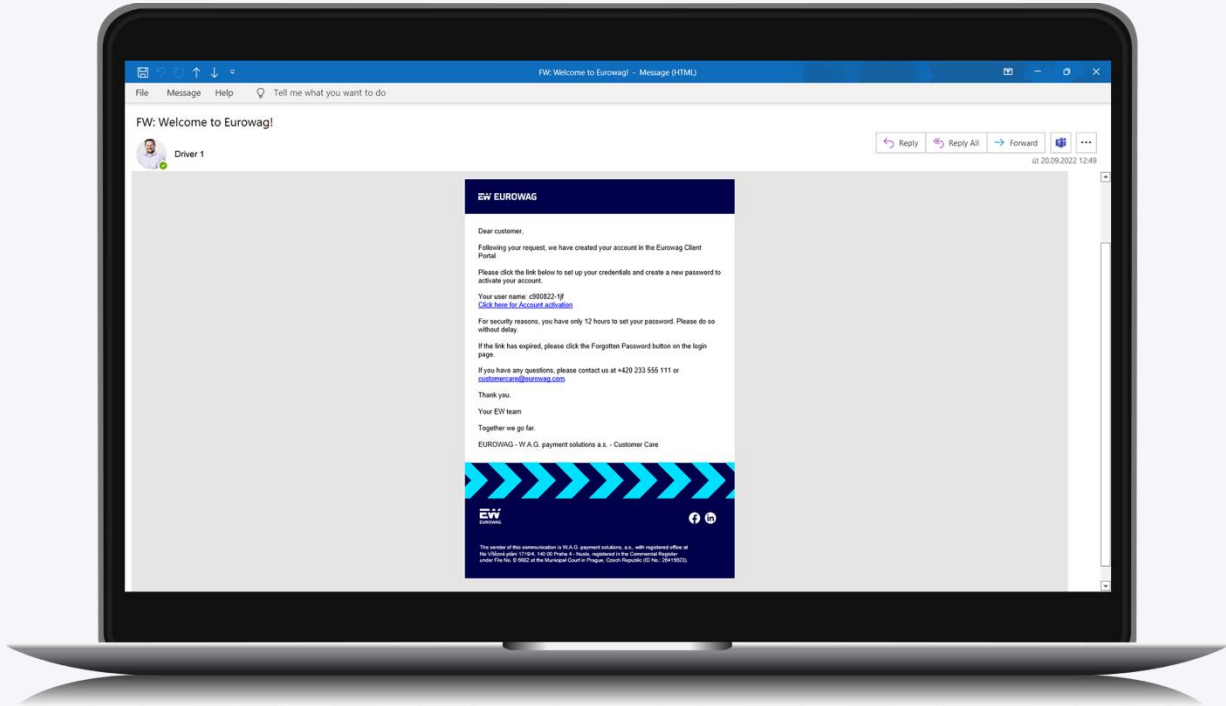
FW: Welcome to Eurowag! - Message (HTML)

File Message Help Tell me what you want to do

FW: Welcome to Eurowag!

Driver 1

Reply Reply All Forward

út 20.09.2022 12:49

EW EUROWAG

Dear customer,

Following your request, we have created your account in the Eurowag Client Portal.

Please click the link below to set up your credentials and create a new password to activate your account.

Your user name: c900822-1jf
Click here for Account activation

For security reasons, you have only 12 hours to set your password. Please do so without delay.

If the link has expired, please click the Forgotten Password button on the login page.

If you have any questions, please contact us at +420 233 555 111 or customercare@eurowag.com.

Thank you.

Your EW team

Together we go far.

EUROWAG - W.A.G. payment solutions a.s. - Customer Care

EW EUROWAG

The sender of this communication is W.A.G. payment solutions, a.s., with registered office at Na Vítězné pláni 1719/4, 140 00 Praha 4 - Nusle, registered in the Commercial Register under File No. B 6602 at the Municipal Court in Prague, Czech Republic (ID No.: 26415023).